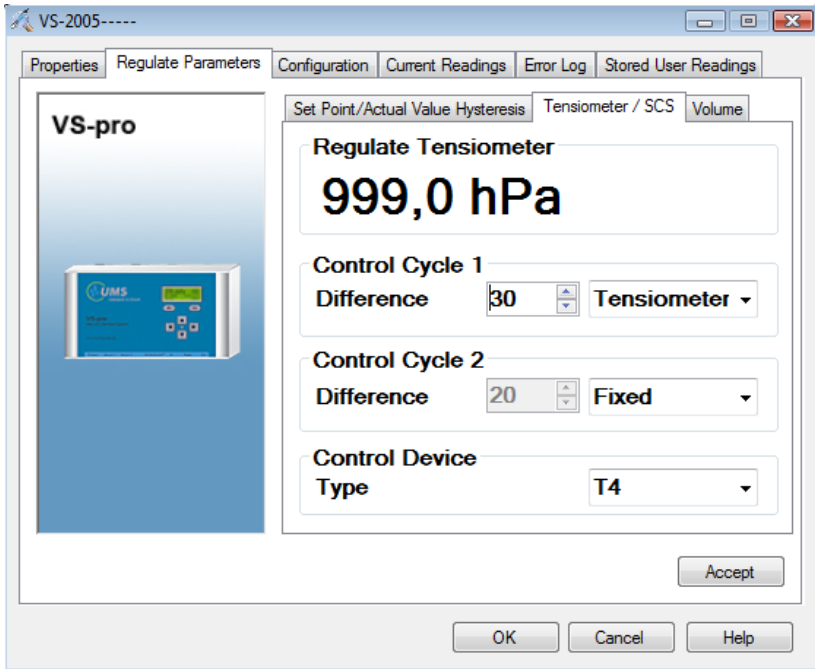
VS-2005-----

Properties | Regulate Parameters | Configuration | Current Readings | Error Log | Stored User Readings

VS-pro

UMS

Set Point/Actual Value Hysteresis | Tensiometer / SCS | Volume

Regulate Tensiometer
999,0 hPa

Control Cycle 1
Difference 30 Tensiometer

Control Cycle 2
Difference 20 Fixed

Control Device
Type T4

Accept

OK Cancel Help